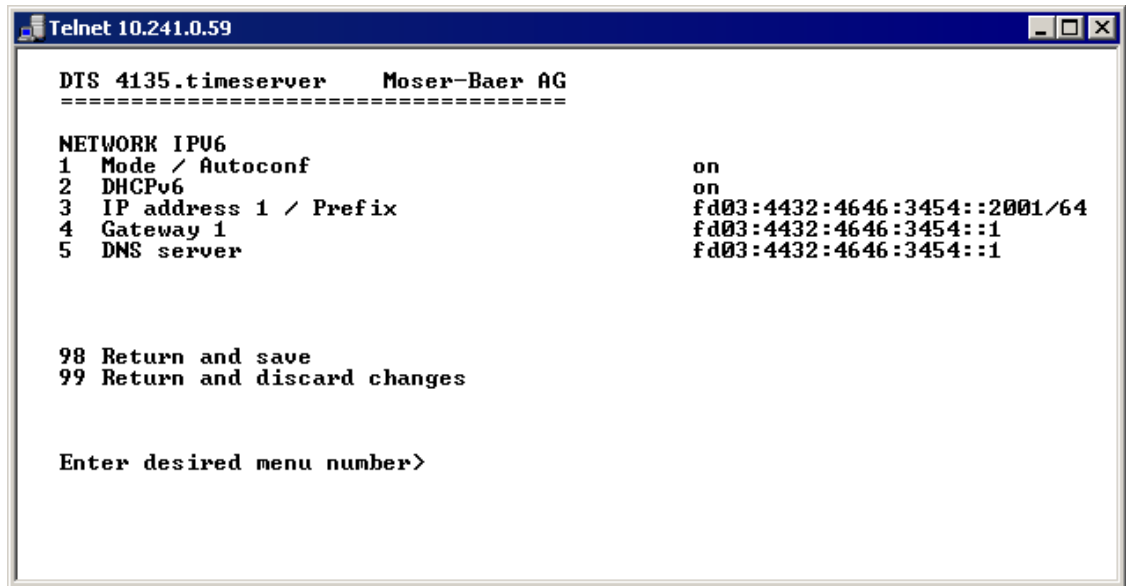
Telnet 10.241.0.59

DTS 4135.timeserver Moser-Baer AG
====================================

NETWORK IPV6
1 Mode / Autoconf on
2 DHCPv6 on
3 IP address 1 / Prefix fd03:4432:4646:3454::2001/64
4 Gateway 1 fd03:4432:4646:3454::1
5 DNS server fd03:4432:4646:3454::1

98 Return and save
99 Return and discard changes

Enter desired menu number>